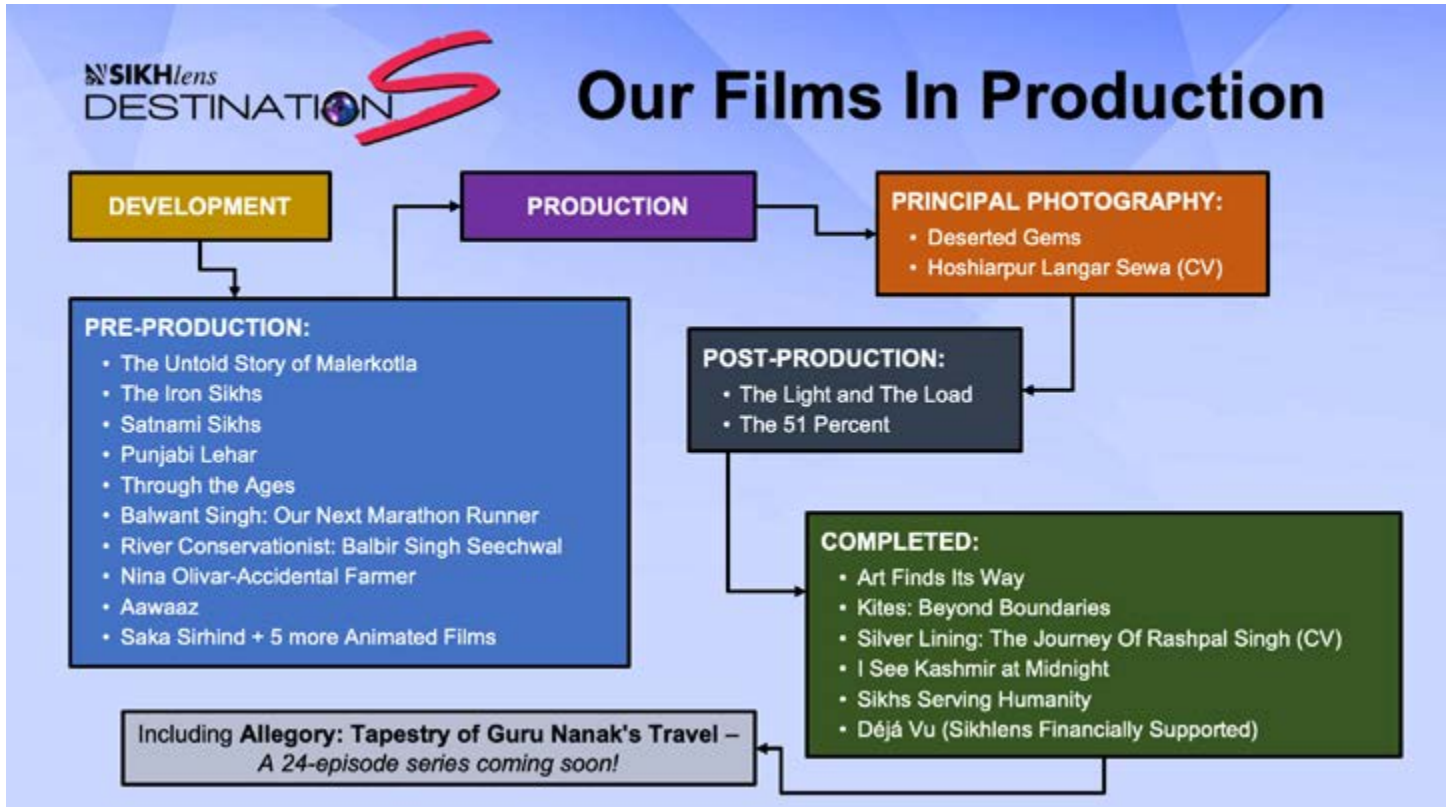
SIKHlens DESTINATION S

Our Films In Production

DEVELOPMENT

PRODUCTION

PRINCIPAL PHOTOGRAPHY:
• Deserted Gems
• Hoshiarpur Langar Sewa (CV)

PRE-PRODUCTION:
• The Untold Story of Malerkotla
• The Iron Sikhs
• Satnami Sikhs
• Punjabi Lehar
• Through the Ages
• Balwant Singh: Our Next Marathon Runner
• River Conservationist: Balbir Singh Seechwal
• Nina Olivar-Accidental Farmer
• Aawaaz
• Saka Sirhind + 5 more Animated Films

POST-PRODUCTION:
• The Light and The Load
• The 51 Percent

COMPLETED:
• Art Finds Its Way
• Kites: Beyond Boundaries
• Silver Lining: The Journey Of Rashpal Singh (CV)
• I See Kashmir at Midnight
• Sikhs Serving Humanity
• Déjá Vu (Sikhlens Financially Supported)

Including **Allegory: Tapestry of Guru Nanak's Travel** – *A 24-episode series coming soon!*